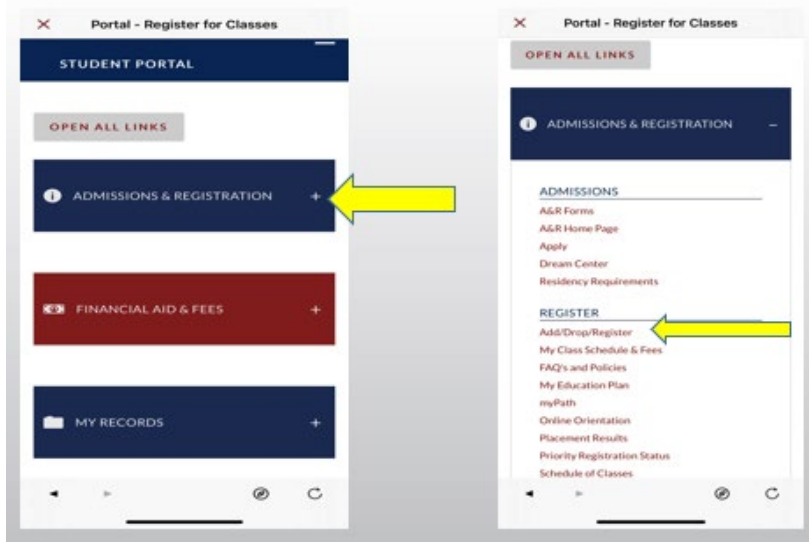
× Portal - Register for Classes

STUDENT PORTAL

OPEN ALL LINKS

ADMISSIONS & REGISTRATION +

FINANCIAL AID & FEES +

MY RECORDS +

× Portal - Register for Classes

OPEN ALL LINKS

ADMISSIONS & REGISTRATION –

ADMISSIONS

A&R Forms

A&R Home Page

Apply

Dream Center

Residency Requirements

REGISTER

Add/Drop/Register

My Class Schedule & Fees

FAQ's and Policies

My Education Plan

myPath

Online Orientation

Placement Results

Priority Registration Status

Schedule of Classes